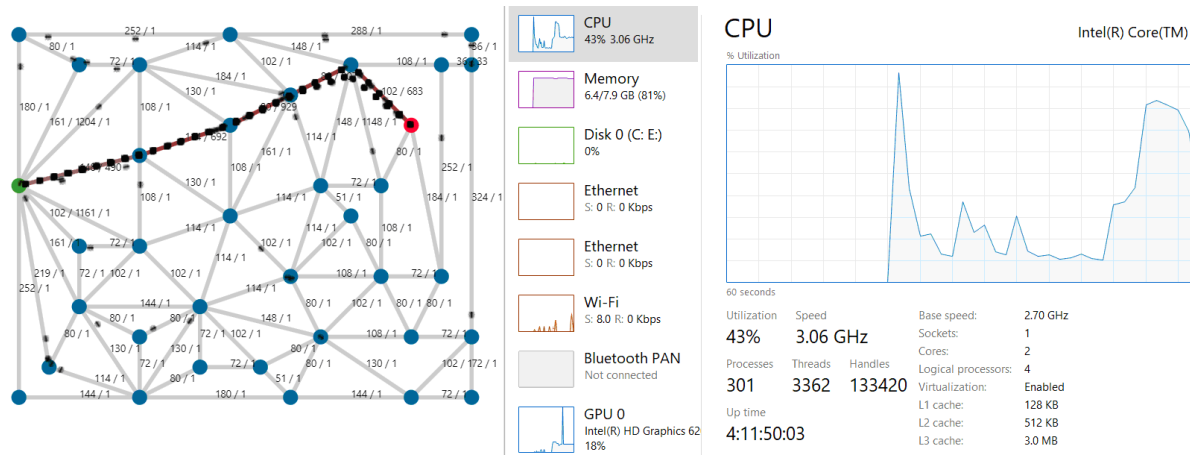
252 / 1
288 / 1
80 / 1
72 / 1
114 / 1
148 / 1
36 / 1
102 / 1
36 / 33
184 / 1
102 / 683
180 / 1
130 / 1
108 / 1
929
161 / 1204 / 1
692
148 / 1148 / 1
114 / 1
80 / 1
490
161 / 1
108 / 1
130 / 1
72 / 1
252 / 1
108 / 1
114 / 1
51 / 1
184 / 1
324 / 1
102 / 1161 / 1
114 / 1
114 / 1
161 / 1
72 / 1
102 / 1
102 / 1
108 / 1
80 / 1
114 / 1
219 / 1
72 / 1
102 / 1
102 / 1
108 / 1
72 / 1
252 / 1
114 / 1
144 / 1
80 / 1
102 / 1
80 / 1
80 / 1
80 / 1
148 / 1
80 / 1
80 / 1
72 / 1
102 / 1
108 / 1
72 / 1
130 / 1
130 / 1
80 / 1
72 / 1
130 / 1
102 / 172 / 1
114 / 1
80 / 1
51 / 1
144 / 1
180 / 1
144 / 1
72 / 1

CPU
43% 3.06 GHz
Memory
6.4/7.9 GB (81%)
Disk 0 (C: E:)
0%
Ethernet
S: 0 R: 0 Kbps
Ethernet
S: 0 R: 0 Kbps
Wi-Fi
S: 8.0 R: 0 Kbps
Bluetooth PAN
Not connected
GPU 0
Intel(R) HD Graphics 62
18%

CPU
Intel(R) Core(TM)
% Utilization
60 seconds

| | | |
|---|---|---|
| Utilization | Speed | |
| 43% | 3.06 GHz | |
| Processes | Threads | Handles |
| 301 | 3362 | 133420 |
| Up time | | |
| 4:11:50:03 | | |

| | |
|---|---|
| Base speed: | 2.70 GHz |
| Sockets: | 1 |
| Cores: | 2 |
| Logical processors: | 4 |
| Virtualization: | Enabled |
| L1 cache: | 128 KB |
| L2 cache: | 512 KB |
| L3 cache: | 3.0 MB |